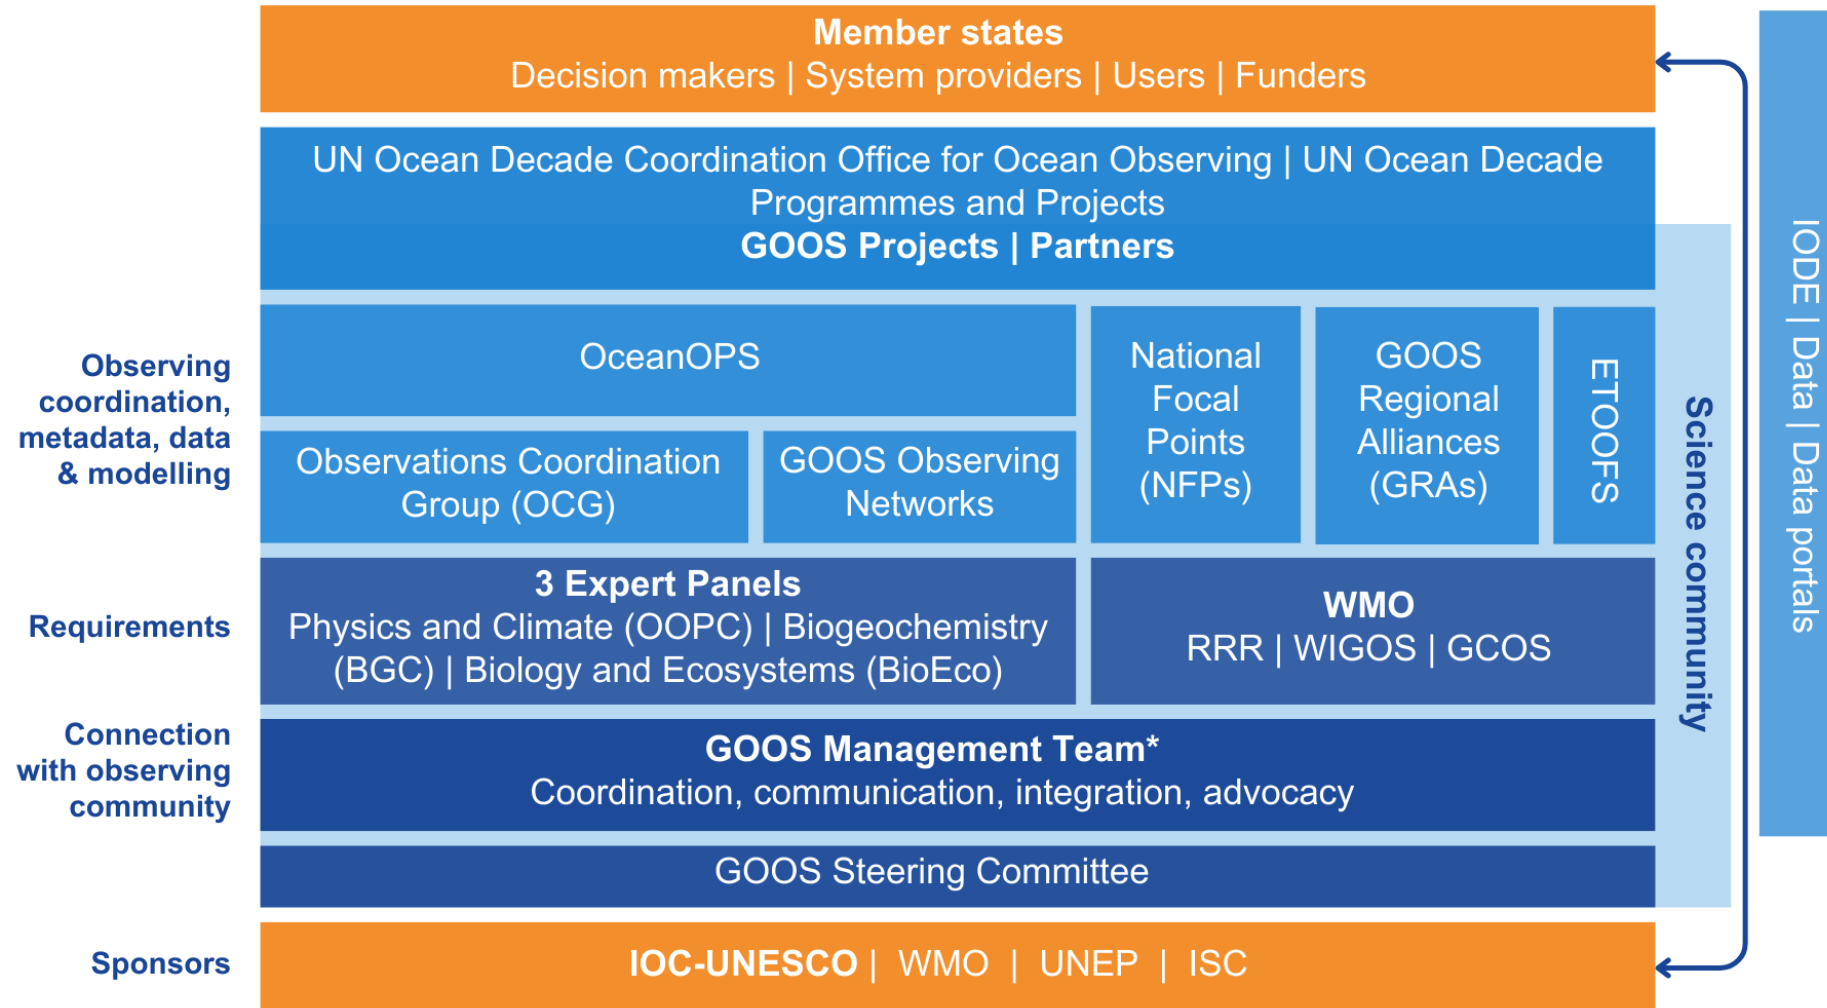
Member states
Decision makers | System providers | Users | Funders

UN Ocean Decade Coordination Office for Ocean Observing | UN Ocean Decade Programmes and Projects
GOOS Projects | Partners

Observing coordination, metadata, data & modelling

OceanOPS

Observations Coordination Group (OCG)

GOOS Observing Networks

National Focal Points (NFPs)

GOOS Regional Alliances (GRAs)

ETOOFS

Requirements

3 Expert Panels
Physics and Climate (OOPC) | Biogeochemistry (BGC) | Biology and Ecosystems (BioEco)

WMO
RRR | WIGOS | GCOS

Connection with observing community

GOOS Management Team*
Coordination, communication, integration, advocacy

GOOS Steering Committee

Science community

IODE | Data | Data portals

Sponsors

IOC-UNESCO | WMO | UNEP | ISC